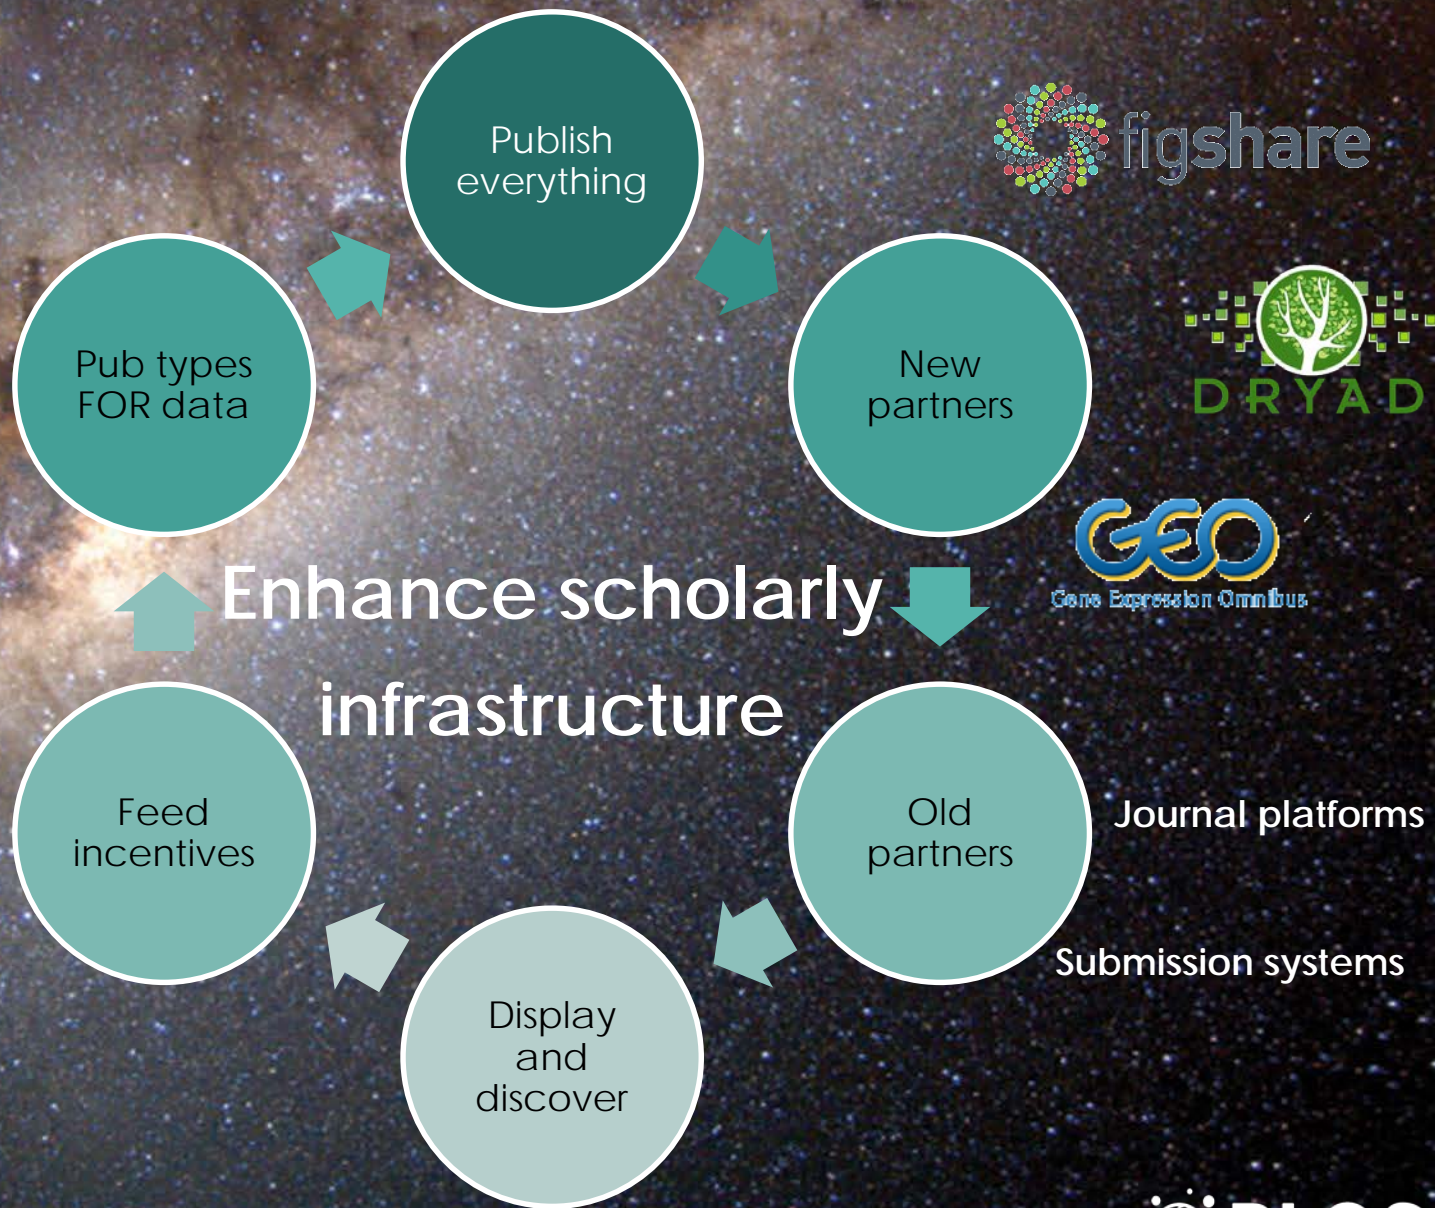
Publish everything

figshare

New partners

DRYAD

GEO
Gene Expression Omnibus

Pub types FOR data

Enhance scholarly infrastructure

Old partners

Journal platforms

Submission systems

Feed incentives

Display and discover

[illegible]